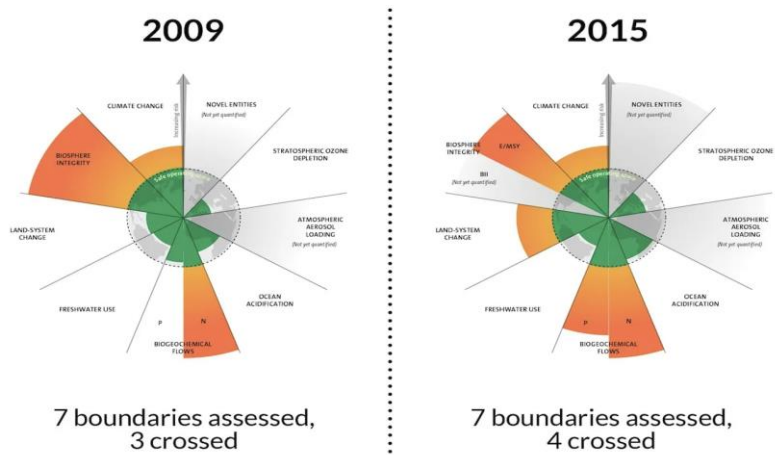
2009

CLIMATE CHANGE

NOVEL ENTITIES
(Not yet quantified)

Increasing risk

STRATOSPHERIC OZONE DEPLETION

BIOSPHERE INTEGRITY

Safe operating space

ATMOSPHERIC AEROSOL LOADING
(Not yet quantified)

LAND-SYSTEM CHANGE

OCEAN ACIDIFICATION

FRESHWATER USE

P

N

BIOGEOCHEMICAL FLOWS

7 boundaries assessed, 3 crossed

2015

CLIMATE CHANGE

NOVEL ENTITIES
(Not yet quantified)

Increasing risk

BIOSPHERE INTEGRITY

E/MSY

STRATOSPHERIC OZONE DEPLETION

BII
(Not yet quantified)

Safe operating space

ATMOSPHERIC AEROSOL LOADING
(Not yet quantified)

LAND-SYSTEM CHANGE

OCEAN ACIDIFICATION

FRESHWATER USE

P

N

BIOGEOCHEMICAL FLOWS

7 boundaries assessed, 4 crossed